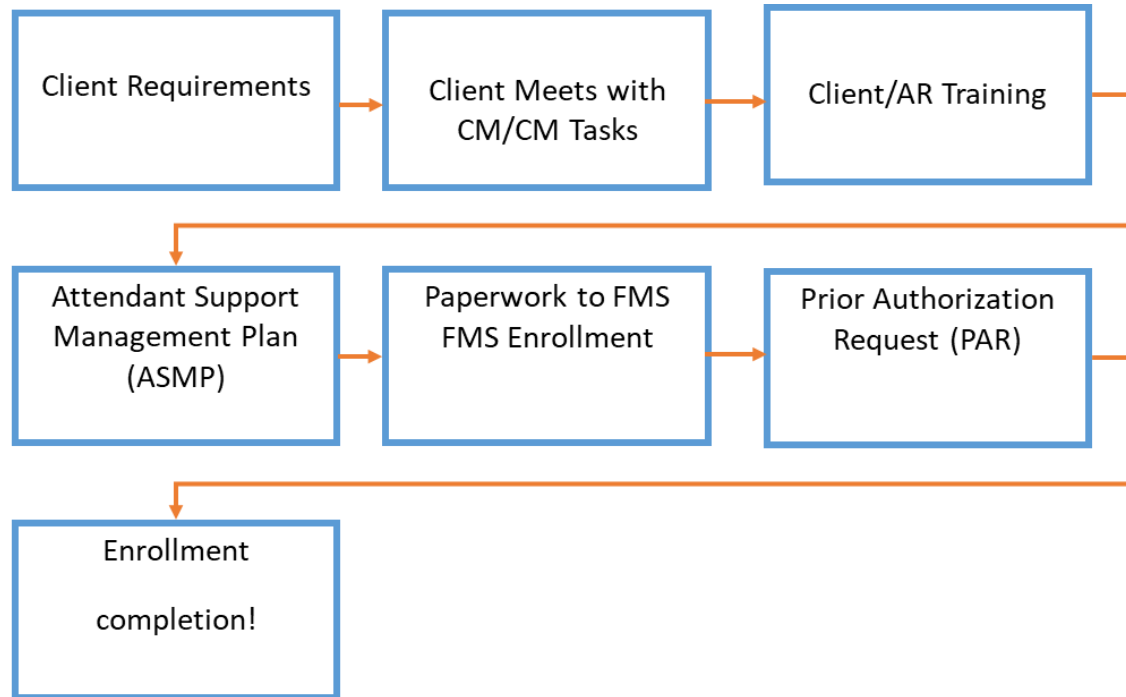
Client Requirements

Client Meets with CM/CM Tasks

Client/AR Training

Attendant Support Management Plan (ASMP)

Paperwork to FMS FMS Enrollment

Prior Authorization Request (PAR)

Enrollment

completion!